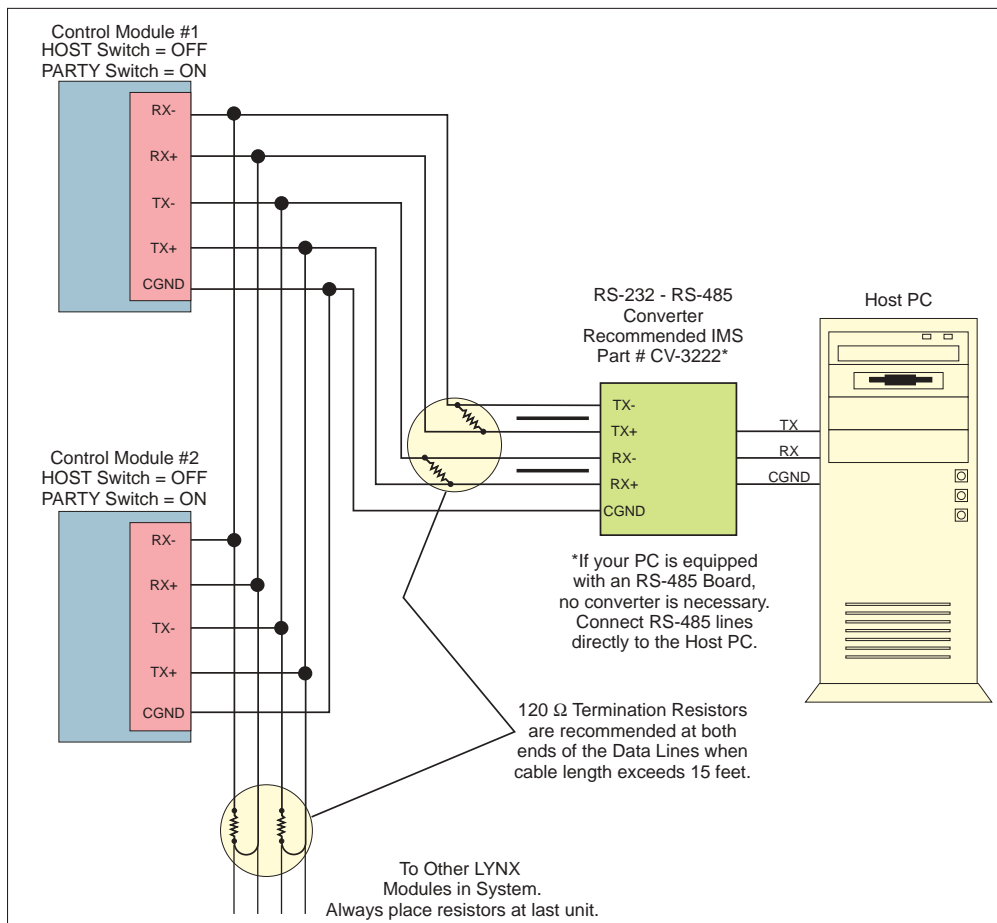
Control Module #1
HOST Switch = OFF
PARTY Switch = ON

RX-
RX+
TX-
TX+
CGND

RS-232 - RS-485
Converter
Recommended IMS
Part # CV-3222*

Host PC

TX-
TX+
RX-
RX+
CGND

TX
RX
CGND

Control Module #2
HOST Switch = OFF
PARTY Switch = ON

RX-
RX+
TX-
TX+
CGND

*If your PC is equipped with an RS-485 Board, no converter is necessary. Connect RS-485 lines directly to the Host PC.

120 Ω Termination Resistors are recommended at both ends of the Data Lines when cable length exceeds 15 feet.

To Other LYNX Modules in System. Always place resistors at last unit.